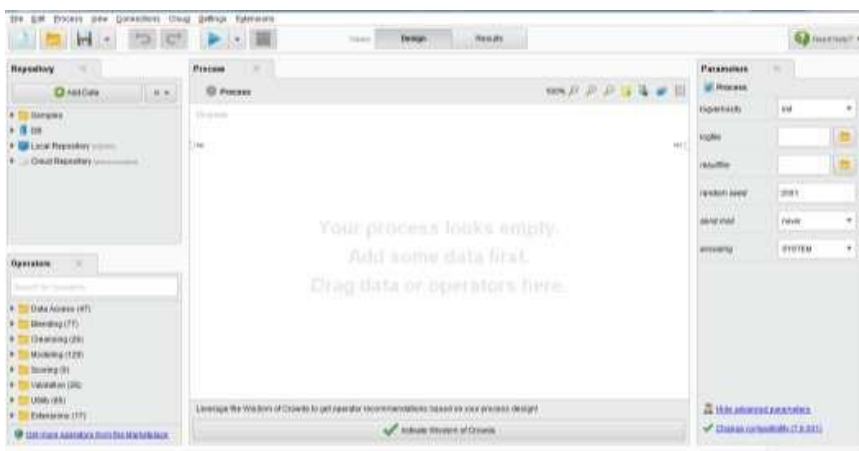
File Edit Process View Connections Cloud Settings Extensions

Views: Design Results

Need help?

Repository

Add Data

Samples
DB
Local Repository
Cloud Repository

Operators

Search for Operators

Data Access (47)
Blending (77)
Cleansing (26)
Modeling (129)
Scoring (9)
Validation (26)
Utility (65)
Extensions (17)

Get more operators from the Marketplace

Process

Process

100%

Process

inp

res

Your process looks empty.
Add some data first.
Drag data or operators here.

Leverage the Wisdom of Crowds to get operator recommendations based on your process design!

Activate Wisdom of Crowds

Parameters

Process

logverbosity init

logfile

resultfile

random seed 2001

send mail never

encoding SYSTEM

Hide advanced parameters

Change compatibility (7.6.001)